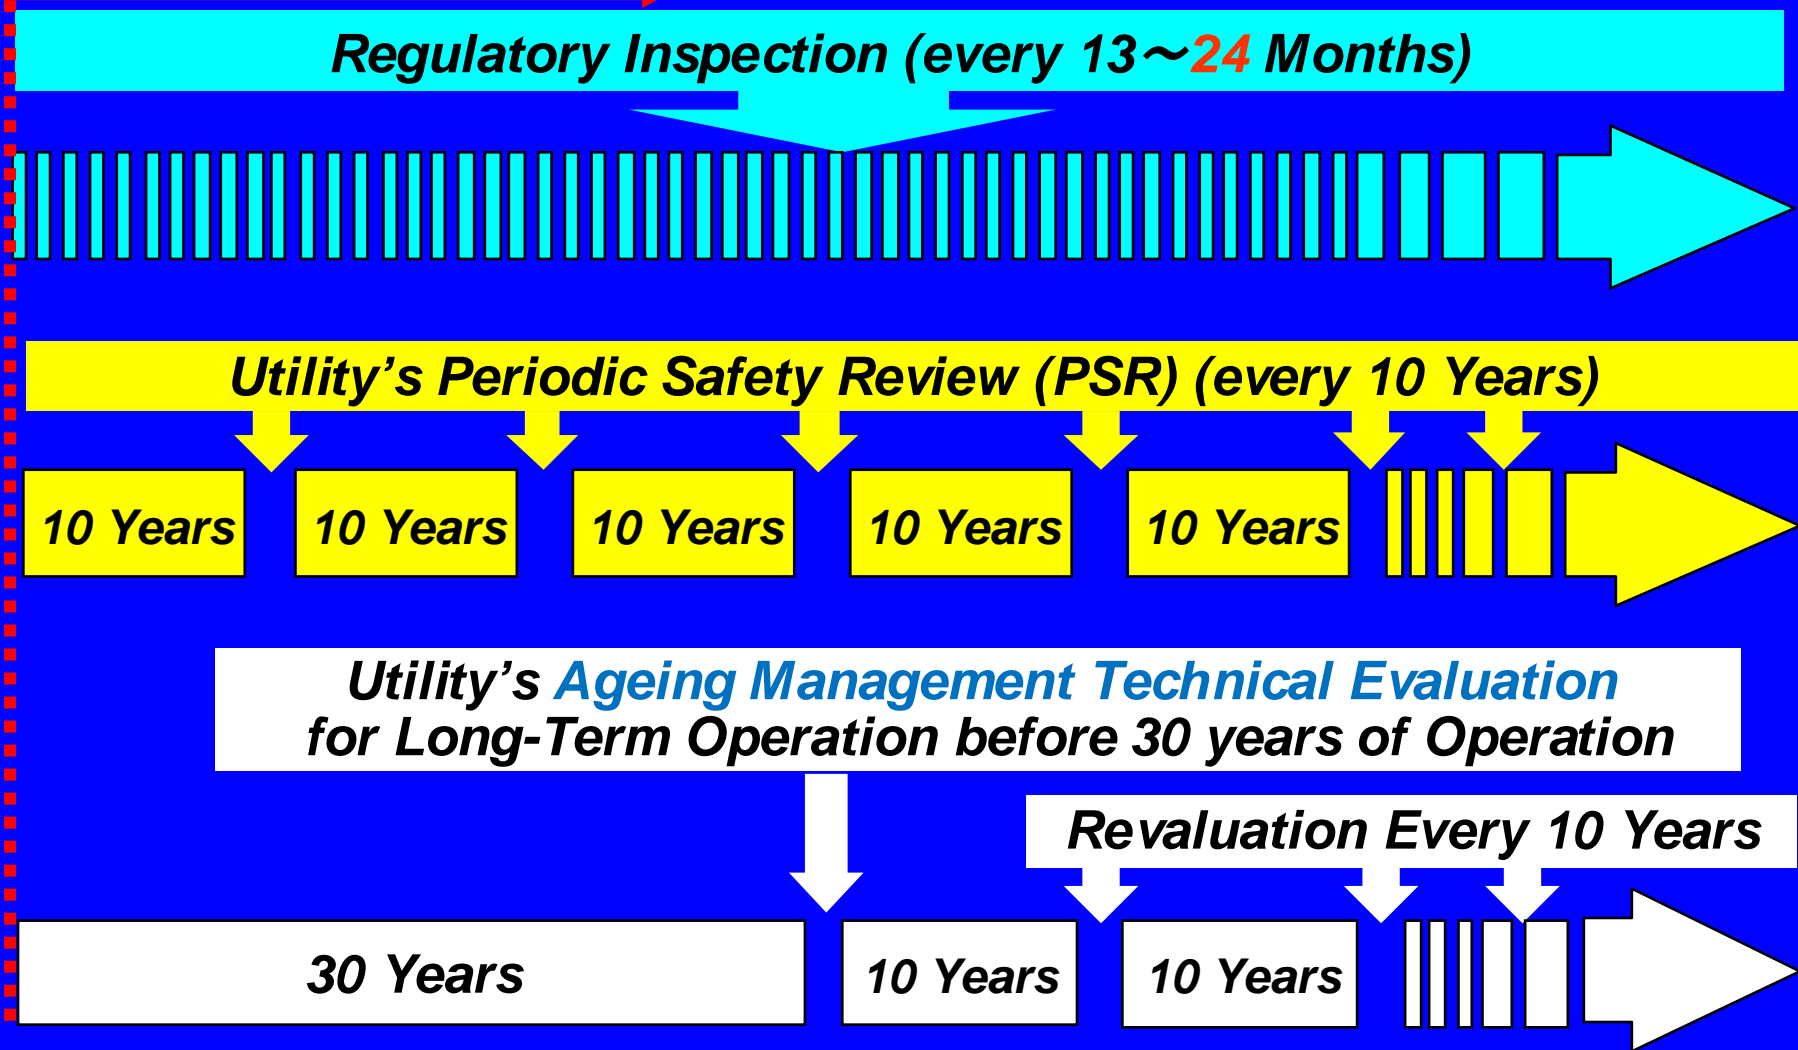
Regulatory Inspection (every 13～24 Months)

Utility's Periodic Safety Review (PSR) (every 10 Years)

10 Years

10 Years

10 Years

10 Years

10 Years

Utility's Ageing Management Technical Evaluation for Long-Term Operation before 30 years of Operation

Revaluation Every 10 Years

30 Years

10 Years

10 Years